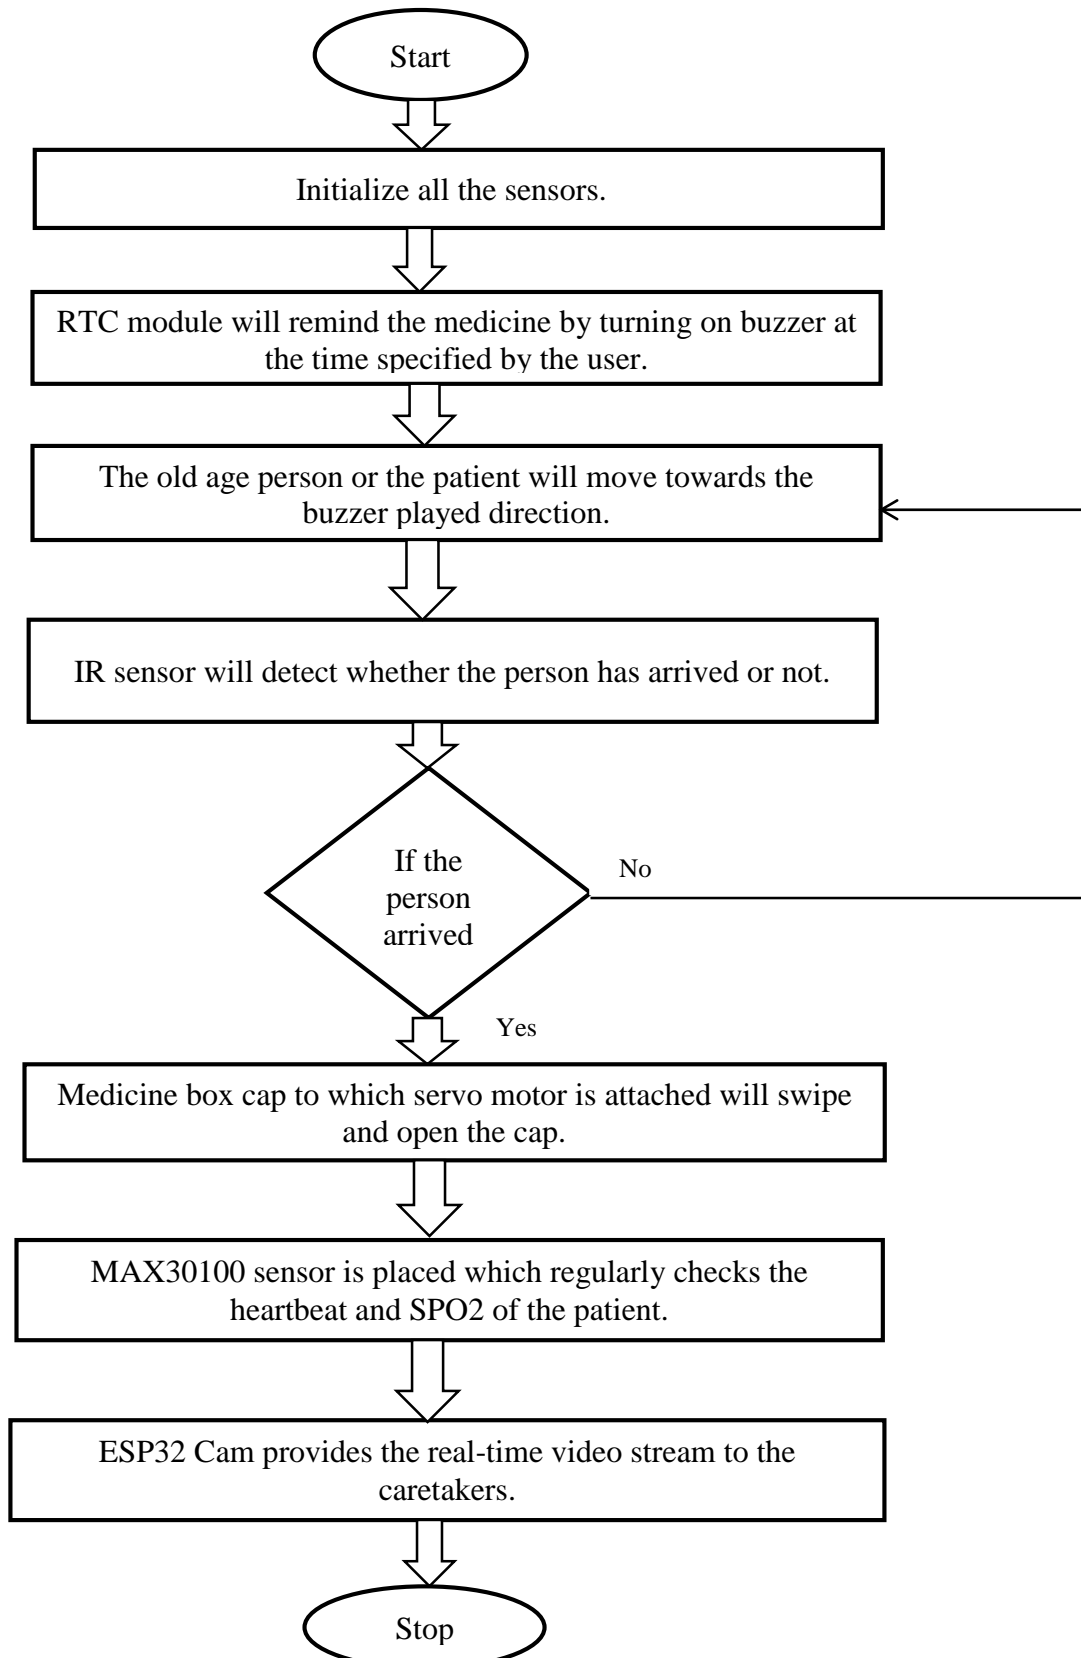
Start

Initialize all the sensors.

RTC module will remind the medicine by turning on buzzer at the time specified by the user.

The old age person or the patient will move towards the buzzer played direction.

IR sensor will detect whether the person has arrived or not.

If the person arrived

No

Yes

Medicine box cap to which servo motor is attached will swipe and open the cap.

MAX30100 sensor is placed which regularly checks the heartbeat and SPO2 of the patient.

ESP32 Cam provides the real-time video stream to the caretakers.

Stop